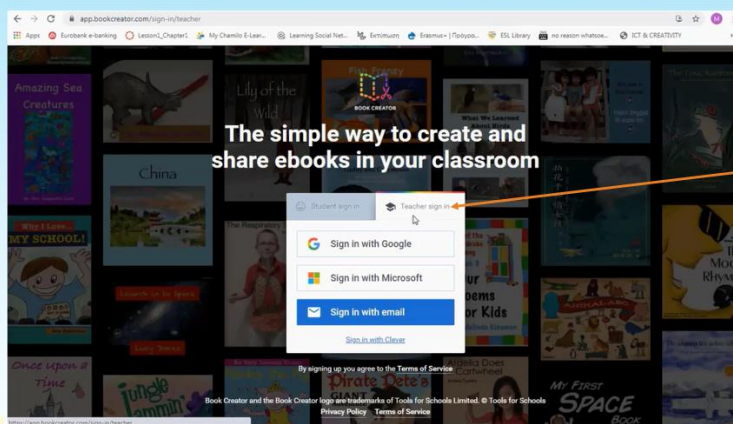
app.bookcreator.com/sign-in/teacher

Apps Eurobank e-banking Lesson1_Chapter1 My Chemilo E-Lear... Learning Social Net... Εκτίμηση Erasmus+ | Πρόγρα... ESL Library no reason whatsoe... ICT & CREATIVITY

Amazing Sea Creatures

Lily of the Wild

BOOK CREATOR

The simple way to create and share ebooks in your classroom

China

Why I Love... MY SCHOOL!

Student sign in

Teacher sign in

Sign in with Google

Sign in with Microsoft

Sign in with email

Sign in with Clever

Our Poems for Kids

Once upon a Time

Jungle Jammin

Pirate Pete's

By signing up you agree to the Terms of Service

My First Space Book

Book Creator and the Book Creator logo are trademarks of Tools for Schools Limited. © Tools for Schools

Privacy Policy Terms of Service

https://app.bookcreator.com/sign-in/teacher